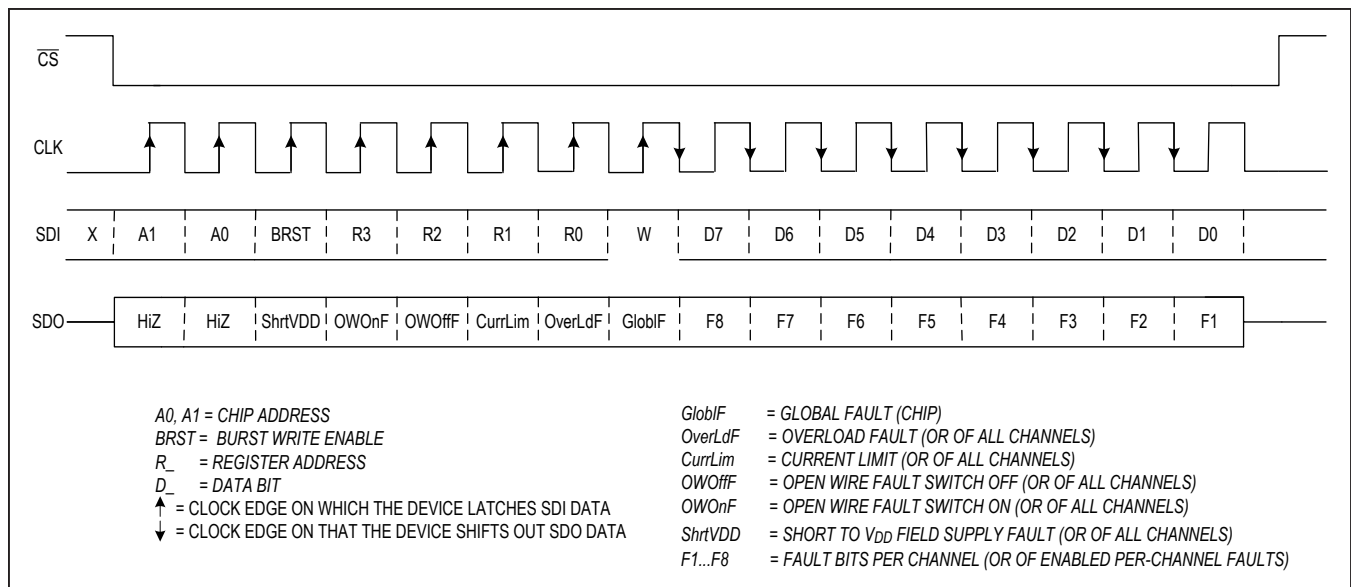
$\overline{CS}$

CLK

SDI X A1 A0 BRST R3 R2 R1 R0 W D7 D6 D5 D4 D3 D2 D1 D0

SDO HiZ HiZ ShrtVDD OWOnF OWOffF CurrLim OverLdF GloblF F8 F7 F6 F5 F4 F3 F2 F1

A0, A1 = CHIP ADDRESS
BRST = BURST WRITE ENABLE
R_ = REGISTER ADDRESS
D_ = DATA BIT
↑ = CLOCK EDGE ON WHICH THE DEVICE LATCHES SDI DATA
↓ = CLOCK EDGE ON THAT THE DEVICE SHIFTS OUT SDO DATA

GloblF = GLOBAL FAULT (CHIP)
OverLdF = OVERLOAD FAULT (OR OF ALL CHANNELS)
CurrLim = CURRENT LIMIT (OR OF ALL CHANNELS)
OWOffF = OPEN WIRE FAULT SWITCH OFF (OR OF ALL CHANNELS)
OWOnF = OPEN WIRE FAULT SWITCH ON (OR OF ALL CHANNELS)
ShrtVDD = SHORT TO $V_{DD}$ FIELD SUPPLY FAULT (OR OF ALL CHANNELS)
F1...F8 = FAULT BITS PER CHANNEL (OR OF ENABLED PER-CHANNEL FAULTS)